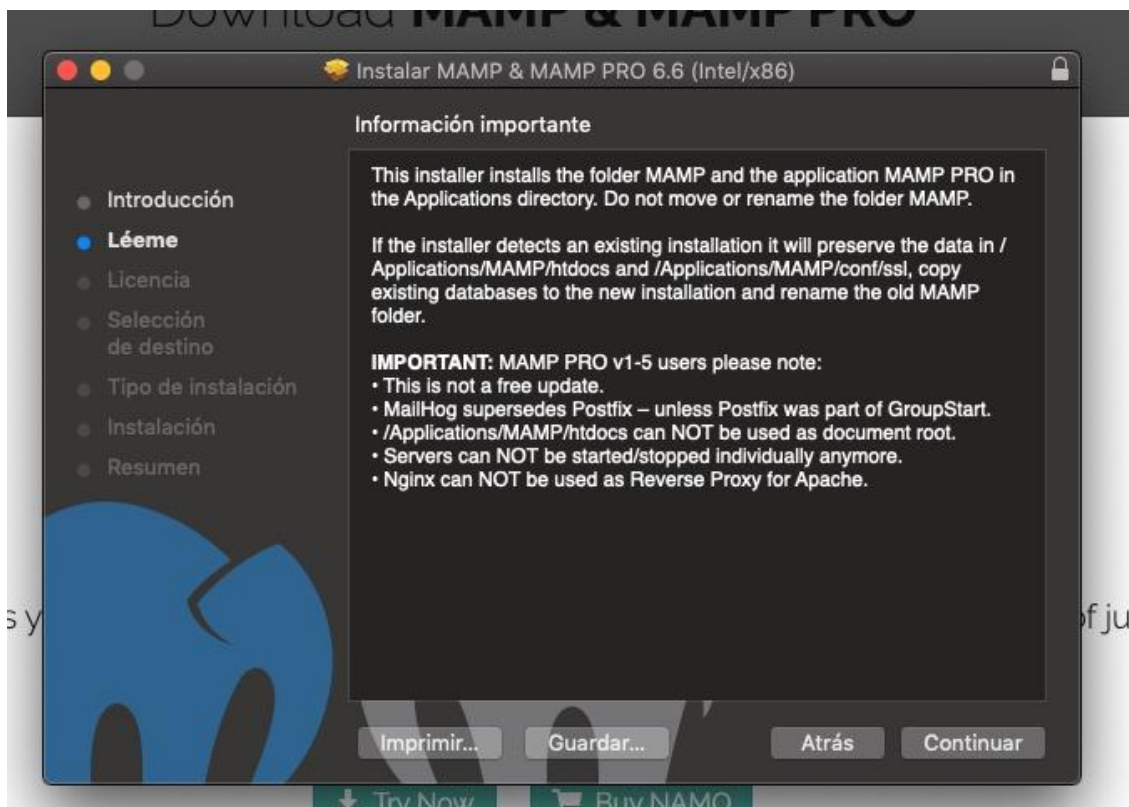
Download MAMP & MAMP PRO

Instalar MAMP & MAMP PRO 6.6 (Intel/x86)

Información importante

Introducción
Léeme
Licencia
Selección de destino
Tipo de instalación
Instalación
Resumen

This installer installs the folder MAMP and the application MAMP PRO in the Applications directory. Do not move or rename the folder MAMP.

If the installer detects an existing installation it will preserve the data in /Applications/MAMP/htdocs and /Applications/MAMP/conf/ssl, copy existing databases to the new installation and rename the old MAMP folder.

IMPORTANT: MAMP PRO v1-5 users please note:
• This is not a free update.
• MailHog supersedes Postfix – unless Postfix was part of GroupStart.
• /Applications/MAMP/htdocs can NOT be used as document root.
• Servers can NOT be started/stopped individually anymore.
• Nginx can NOT be used as Reverse Proxy for Apache.

s y

f ju

Imprimir... Guardar... Atrás Continuar

Try Now Buy NAMO